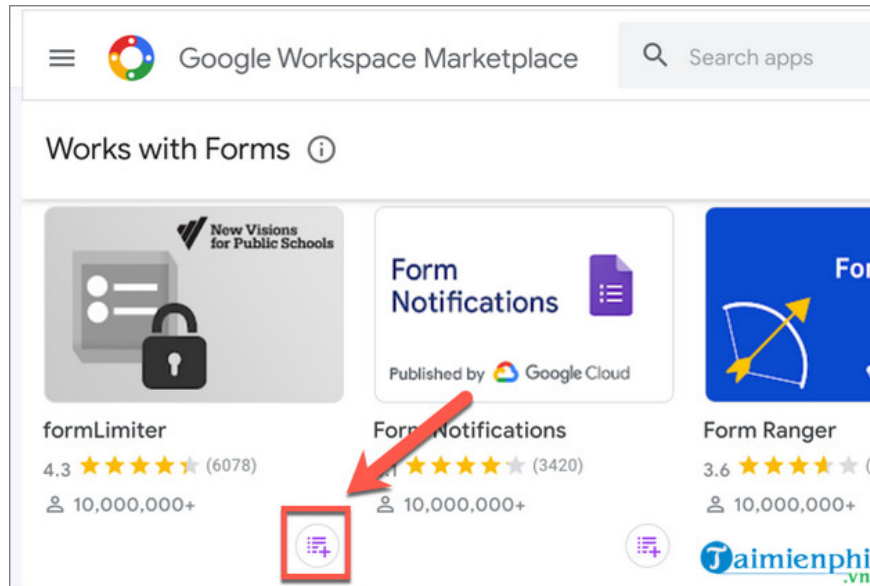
Google Workspace Marketplace

Search apps

Works with Forms

New Visions for Public Schools

Form Notifications

Published by Google Cloud

For

formLimiter

4.3 (6078)

10,000,000+

Form Notifications

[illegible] (3420)

10,000,000+

Form Ranger

3.6

10,000,000+

Taimienphi.vn